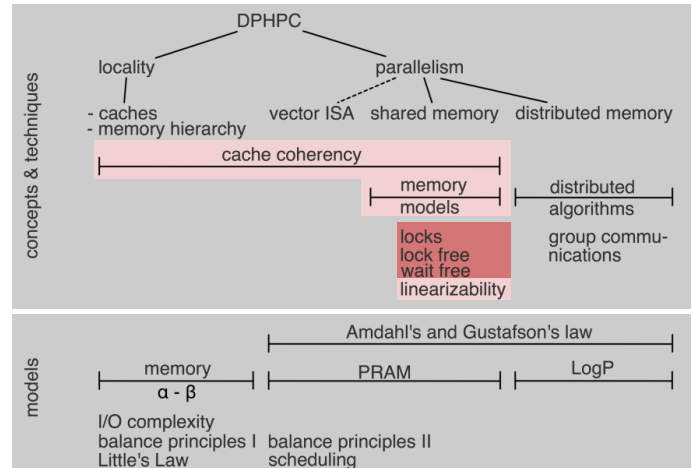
DPHPC

locality

parallelism

- caches
- memory hierarchy

vector ISA

shared memory

distributed memory

concepts & techniques

cache coherency

memory models

distributed algorithms

group communications

locks
lock free
wait free

linearizability

models

Amdahl's and Gustafson's law

memory
α - β

PRAM

LogP

I/O complexity
balance principles I
Little's Law

balance principles II
scheduling